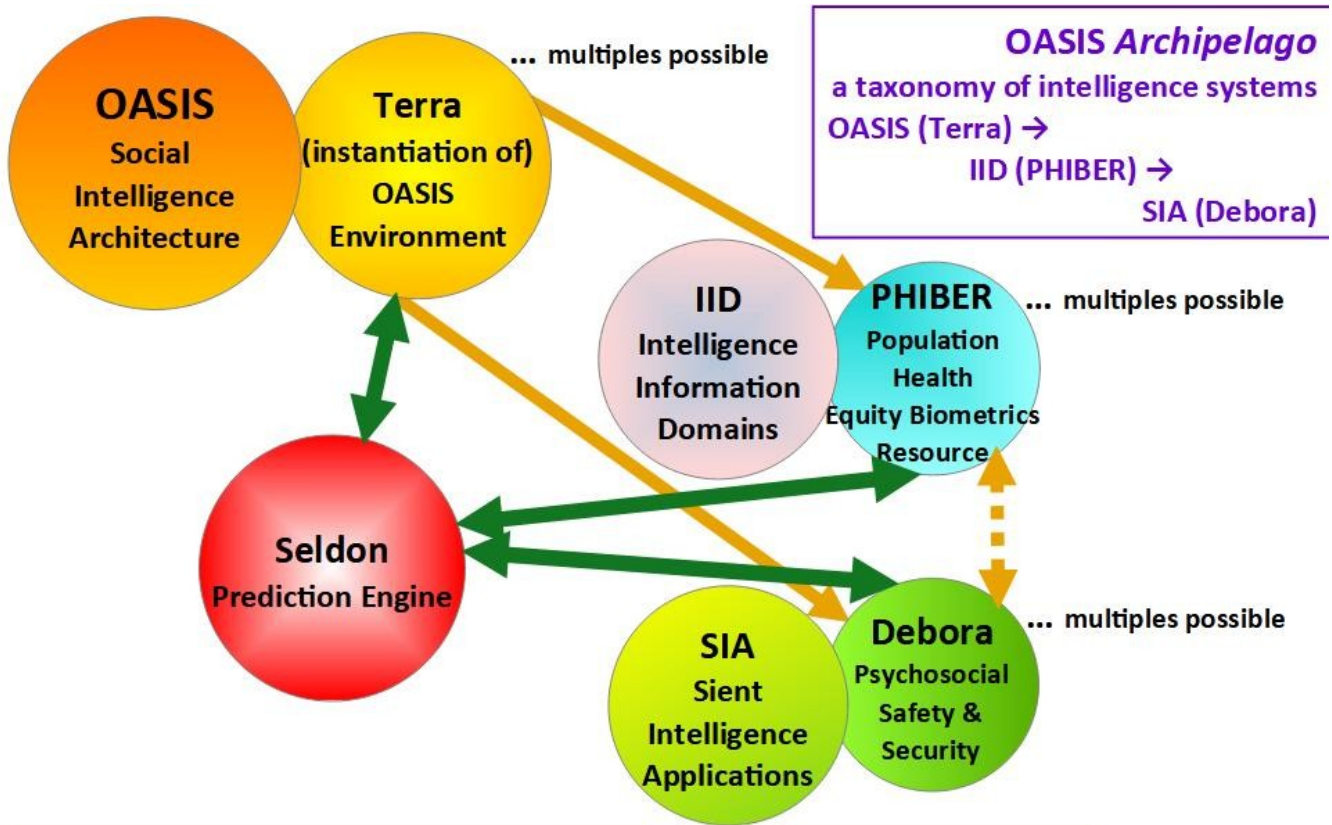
OASIS Social Intelligence Architecture

Terra (instantiation of) OASIS Environment

... multiples possible

OASIS *Archipelago*
a taxonomy of intelligence systems
OASIS (Terra) →
IID (PHIBER) →
SIA (Debora)

IID Intelligence Information Domains

PHIBER Population Health Equity Biometrics Resource

... multiples possible

Seldon Prediction Engine

SIA Sient Intelligence Applications

Debora Psychosocial Safety & Security

... multiples possible